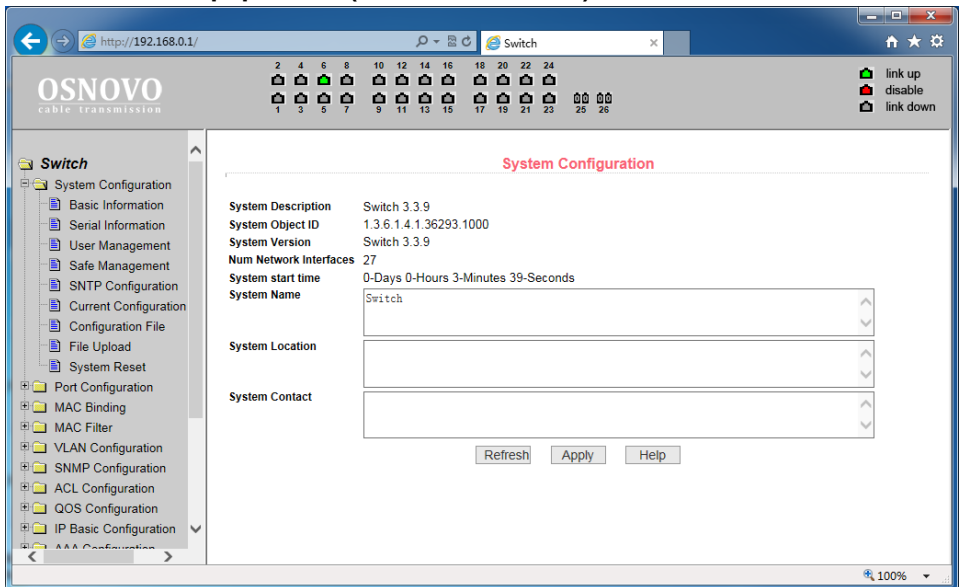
http://192.168.0.1/

Switch

OSNOVO
cable transmission

2 4 6 8 10 12 14 16 18 20 22 24
1 3 5 7 9 11 13 15 17 19 21 23 25 26

link up
disable
link down

Switch
System Configuration
Basic Information
Serial Information
User Management
Safe Management
SNTP Configuration
Current Configuration
Configuration File
File Upload
System Reset
Port Configuration
MAC Binding
MAC Filter
VLAN Configuration
SNMP Configuration
ACL Configuration
QOS Configuration
IP Basic Configuration
AAA Configuration

System Configuration

| | |
|---|---|
| System Description | Switch 3.3.9 |
| System Object ID | 1.3.6.1.4.1.36293.1000 |
| System Version | Switch 3.3.9 |
| Num Network Interfaces | 27 |
| System start time | 0-Days 0-Hours 3-Minutes 39-Seconds |
| System Name | Switch |
| System Location | |
| System Contact | |

Refresh Apply Help

100%